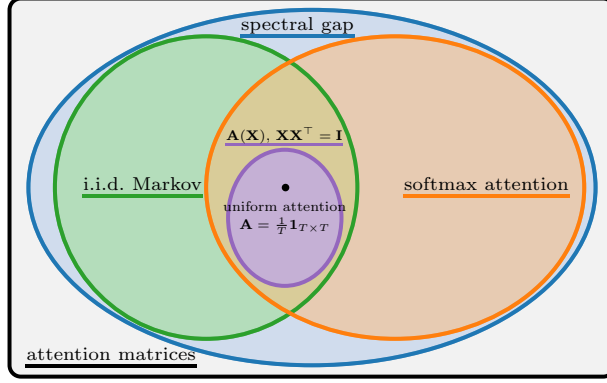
spectral gap

i.i.d. Markov

$\mathbf{A}(\mathbf{X})$, $\mathbf{X}\mathbf{X}^\top = \mathbf{I}$

softmax attention

uniform attention
$\mathbf{A} = \frac{1}{T}\mathbf{1}_{T\times T}$

attention matrices